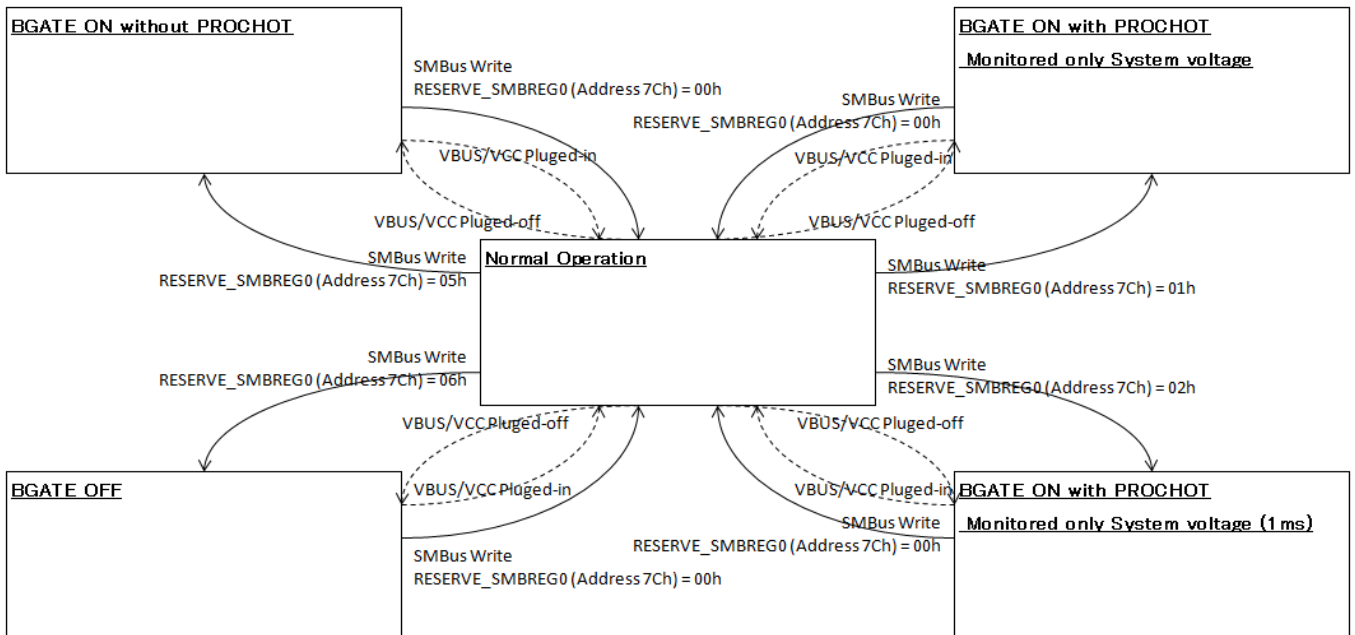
BGATE ON without PROCHOT

SMBus Write
RESERVE_SMBREG0 (Address 7Ch) = 00h

VBUS/VCC Pluged-in

VBUS/VCC Pluged-off

SMBus Write
RESERVE_SMBREG0 (Address 7Ch) = 05h

BGATE ON with PROCHOT
Monitored only System voltage

SMBus Write
RESERVE_SMBREG0 (Address 7Ch) = 00h

VBUS/VCC Pluged-in

VBUS/VCC Pluged-off

Normal Operation

SMBus Write
RESERVE_SMBREG0 (Address 7Ch) = 01h

SMBus Write
RESERVE_SMBREG0 (Address 7Ch) = 06h

SMBus Write
RESERVE_SMBREG0 (Address 7Ch) = 02h

VBUS/VCC Pluged-off

VBUS/VCC Pluged-off

BGATE OFF

VBUS/VCC Pluged-in

SMBus Write
RESERVE_SMBREG0 (Address 7Ch) = 00h

VBUS/VCC Pluged-in

BGATE ON with PROCHOT
Monitored only System voltage (1ms)

SMBus Write
RESERVE_SMBREG0 (Address 7Ch) = 00h